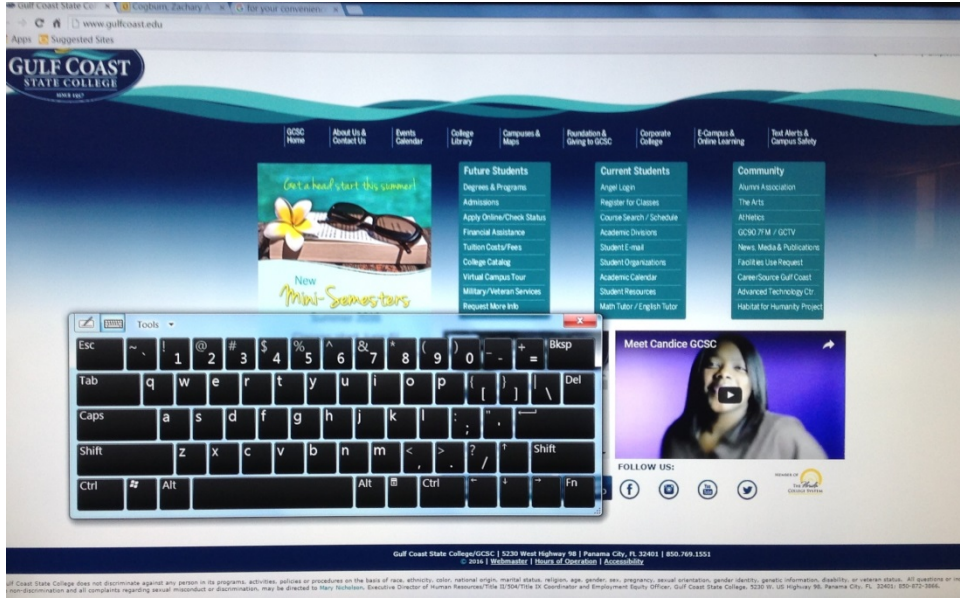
Gulf Coast State Co | Cogburn, Zachary A | for your conversion

www.gulfcoast.edu

Apps Suggested Sites

GULF COAST STATE COLLEGE
SINCE 1957

GCSC Home | About Us & Contact Us | Events Calendar | College Library | Campuses & Maps | Foundation & Giving to GCSC | Corporate College | E-Campus & Online Learning | Text Alerts & Campus Safety

Get a head start this summer!

New Mini-Semesters

Future Students
Degrees & Programs
Admissions
Apply Online/Check Status
Financial Assistance
Tuition Costs/Fees
College Catalog
Virtual Campus Tour
Military/Veteran Services
Request More Info

Current Students
Angel Login
Register for Classes
Course Search / Schedule
Academic Divisions
Student E-mail
Student Organizations
Academic Calendar
Student Resources
Math Tutor / English Tutor

Community
Alumni Association
The Arts
Athletics
GC90.7FM / GCTV
News, Media & Publications
Facilities Use Request
CareerSource Gulf Coast
Advanced Technology Ctr
Habitat for Humanity Project

Tools

Esc ~ ` ! 1 @ 2 # 3 $ 4 % 5 ^ 6 & 7 * 8 ( 9 ) 0 _ - + = Bksp
Tab q w e r t y u i o p { [ } ] | \ Del
Caps a s d f g h j k l : ; " '
Shift z x c v b n m < , > . ? / Shift
Ctrl Alt Alt Ctrl Fn

Meet Candice GCSC

FOLLOW US:

Gulf Coast State College/GCSC | 5230 West Highway 98 | Panama City, FL 32401 | 850.769.1551
© 2016 | Webmaster | Hours of Operation | Accessibility

Gulf Coast State College does not discriminate against any person in its programs, activities, policies or procedures on the basis of race, ethnicity, color, national origin, marital status, religion, age, gender, sex, pregnancy, sexual orientation, gender identity, genetic information, disability, or veteran status. All questions or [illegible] non-discrimination and all complaints regarding sexual misconduct or discrimination, may be directed to Mary Nicholson, Executive Director of Human Resources/Title II/504/Title IX Coordinator and Employment Equity Officer, Gulf Coast State College, 5230 W. US Highway 98, Panama City, FL 32401; 850-872-3866.